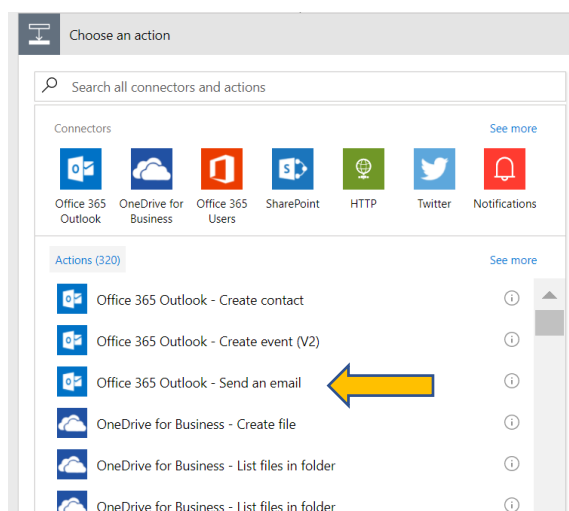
Choose an action

Search all connectors and actions

Connectors

See more

Office 365 Outlook

OneDrive for Business

Office 365 Users

SharePoint

HTTP

Twitter

Notifications

Actions (320)

See more

Office 365 Outlook - Create contact

Office 365 Outlook - Create event (V2)

Office 365 Outlook - Send an email

OneDrive for Business - Create file

OneDrive for Business - List files in folder

OneDrive for Business - List files in folder